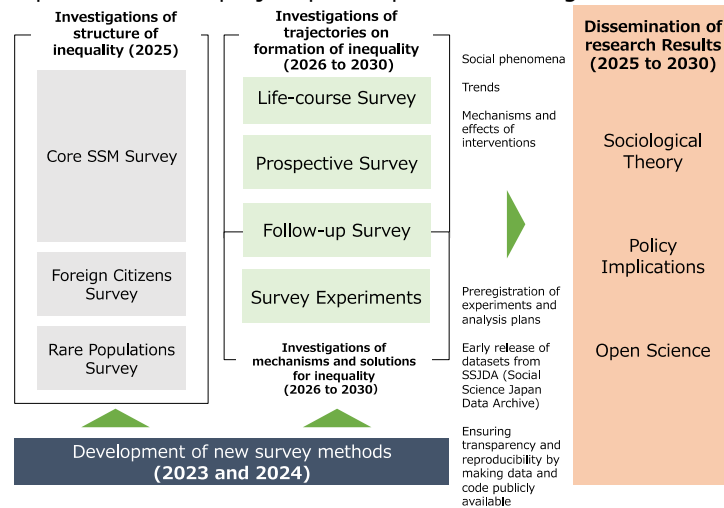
Investigations of structure of inequality (2025)

Core SSM Survey

Foreign Citizens Survey

Rare Populations Survey

Investigations of trajectories on formation of inequality (2026 to 2030)

Life-course Survey

Prospective Survey

Follow-up Survey

Survey Experiments

Investigations of mechanisms and solutions for inequality (2026 to 2030)

Social phenomena

Trends

Mechanisms and effects of interventions

Preregistration of experiments and analysis plans

Early release of datasets from SSJDA (Social Science Japan Data Archive)

Ensuring transparency and reproducibility by making data and code publicly available

Dissemination of research Results (2025 to 2030)

Sociological Theory

Policy Implications

Open Science

Development of new survey methods (2023 and 2024)